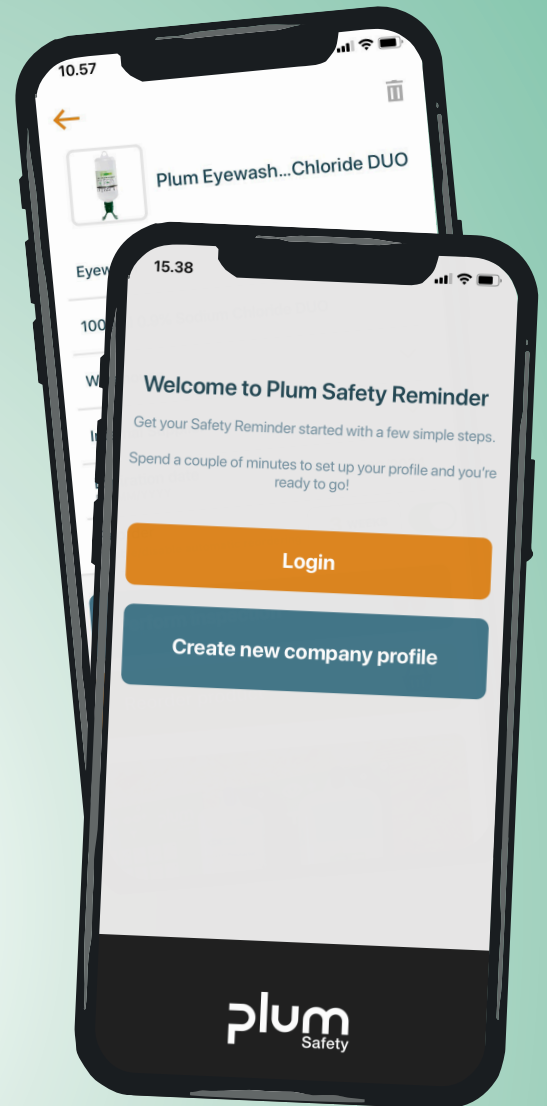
10.57

Plum Eyewash...Chloride DUO

Eyew

100

W

I

15.38

Welcome to Plum Safety Reminder

Get your Safety Reminder started with a few simple steps.

Spend a couple of minutes to set up your profile and you're ready to go!

Login

Create new company profile

plum
Safety